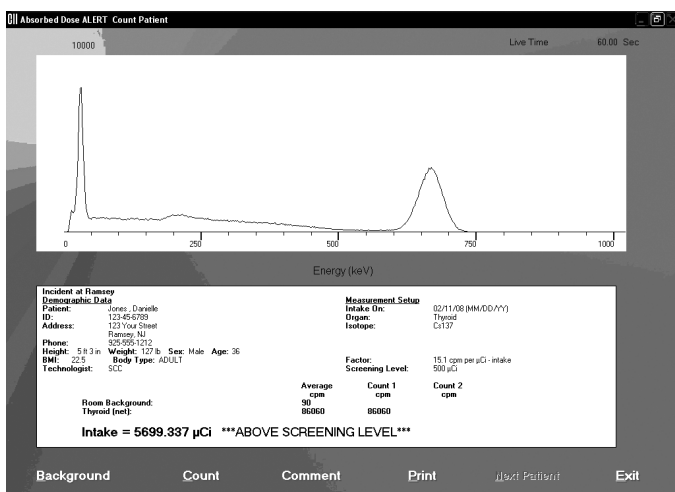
Absorbed Dose ALERT Count Patient

10000

Live Time 60.00 Sec

0 250 500 750 1000

Energy (keV)

Incident at Ramsey
Demographic Data
Patient: Jones , Danielle
ID: 123-45-6789
Address: 123 Your Street
Ramsey, NJ
Phone: 925-555-1212
Height: 5 ft 3 in Weight: 127 lb Sex: Male Age: 36
BMI: 22.5 Body Type: ADULT
Technologist: SCC

Measurement Setup
Intake On: 02/11/08 (MM/DD/YY)
Organ: Thyroid
Isotope: Cs137

Factor: 15.1 cpm per µCi - intake
Screening Level: 500 µCi

| | Average cpm | Count 1 cpm | Count 2 cpm |
|---|---|---|---|
| Room Background: | 90 | | |
| Thyroid (net): | 86060 | 86060 | |

Intake = 5699.337 µCi ***ABOVE SCREENING LEVEL***

Background Count Comment Print Next Patient Exit